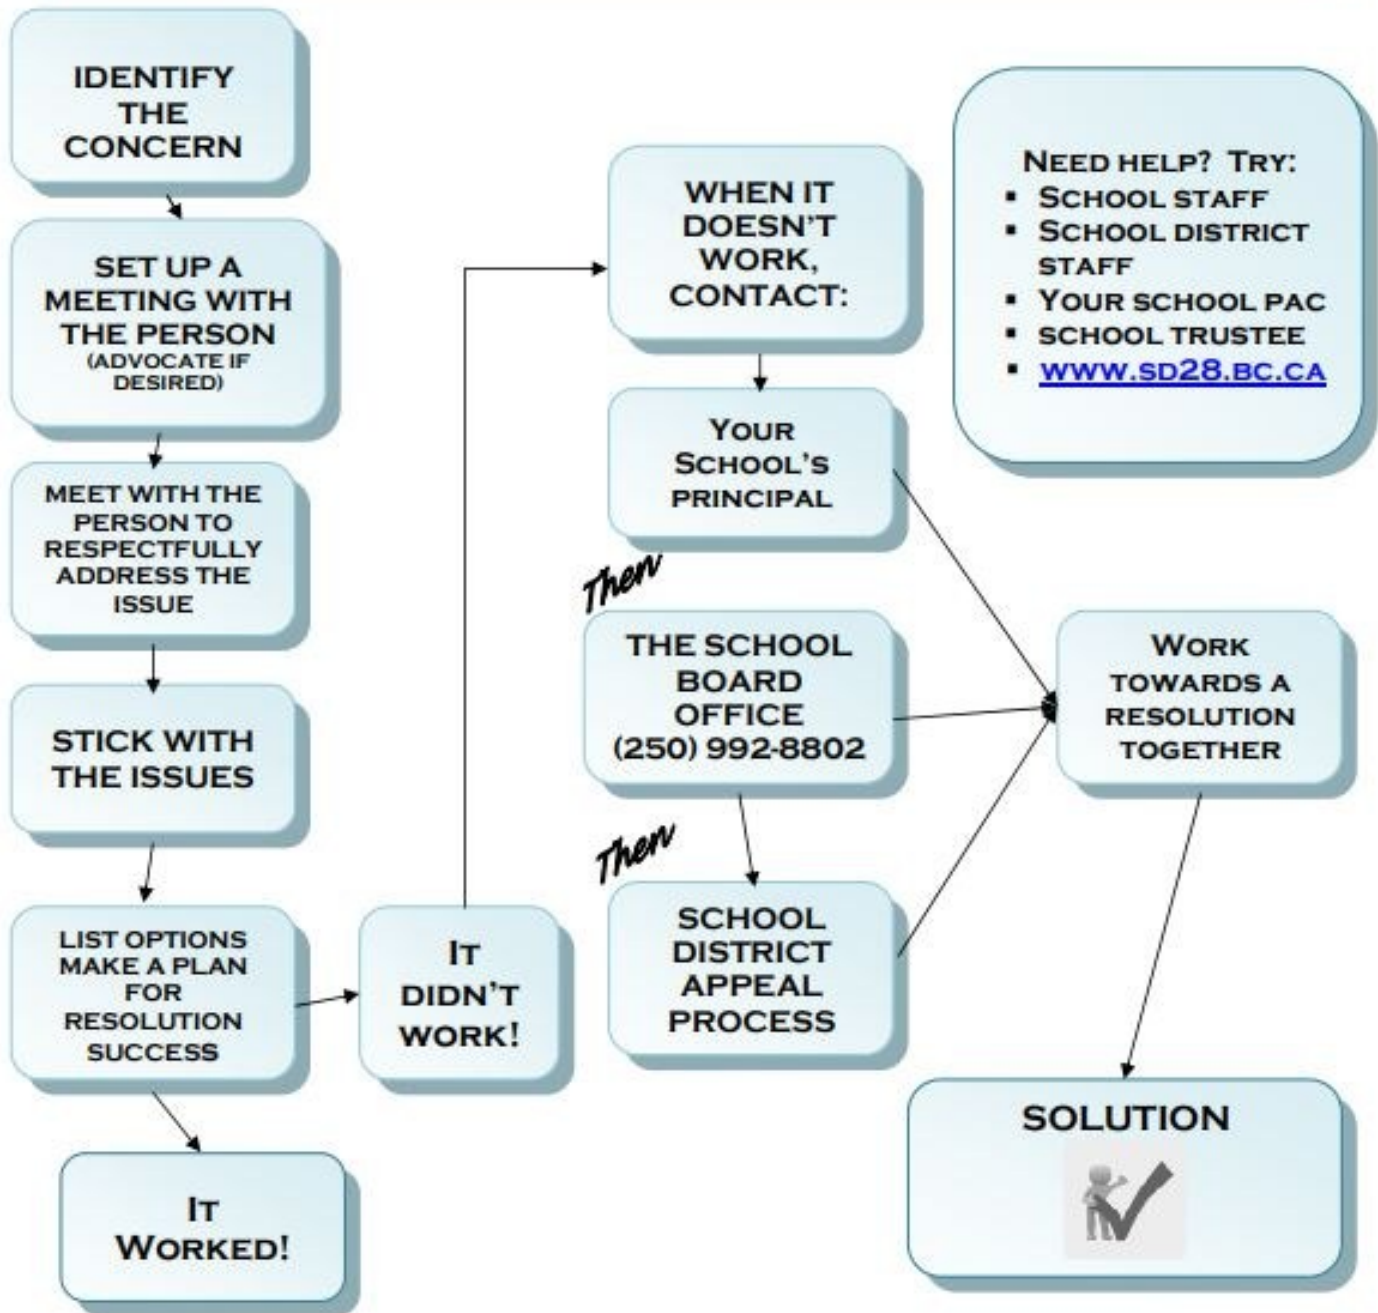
IDENTIFY THE CONCERN

SET UP A MEETING WITH THE PERSON
(ADVOCATE IF DESIRED)

MEET WITH THE PERSON TO RESPECTFULLY ADDRESS THE ISSUE

STICK WITH THE ISSUES

LIST OPTIONS MAKE A PLAN FOR RESOLUTION SUCCESS

IT WORKED!

IT DIDN'T WORK!

WHEN IT DOESN'T WORK, CONTACT:

YOUR SCHOOL'S PRINCIPAL

Then

THE SCHOOL BOARD OFFICE
(250) 992-8802

Then

SCHOOL DISTRICT APPEAL PROCESS

NEED HELP? TRY:
- SCHOOL STAFF
- SCHOOL DISTRICT STAFF
- YOUR SCHOOL PAC
- SCHOOL TRUSTEE
- WWW.SD28.BC.CA

WORK TOWARDS A RESOLUTION TOGETHER

SOLUTION